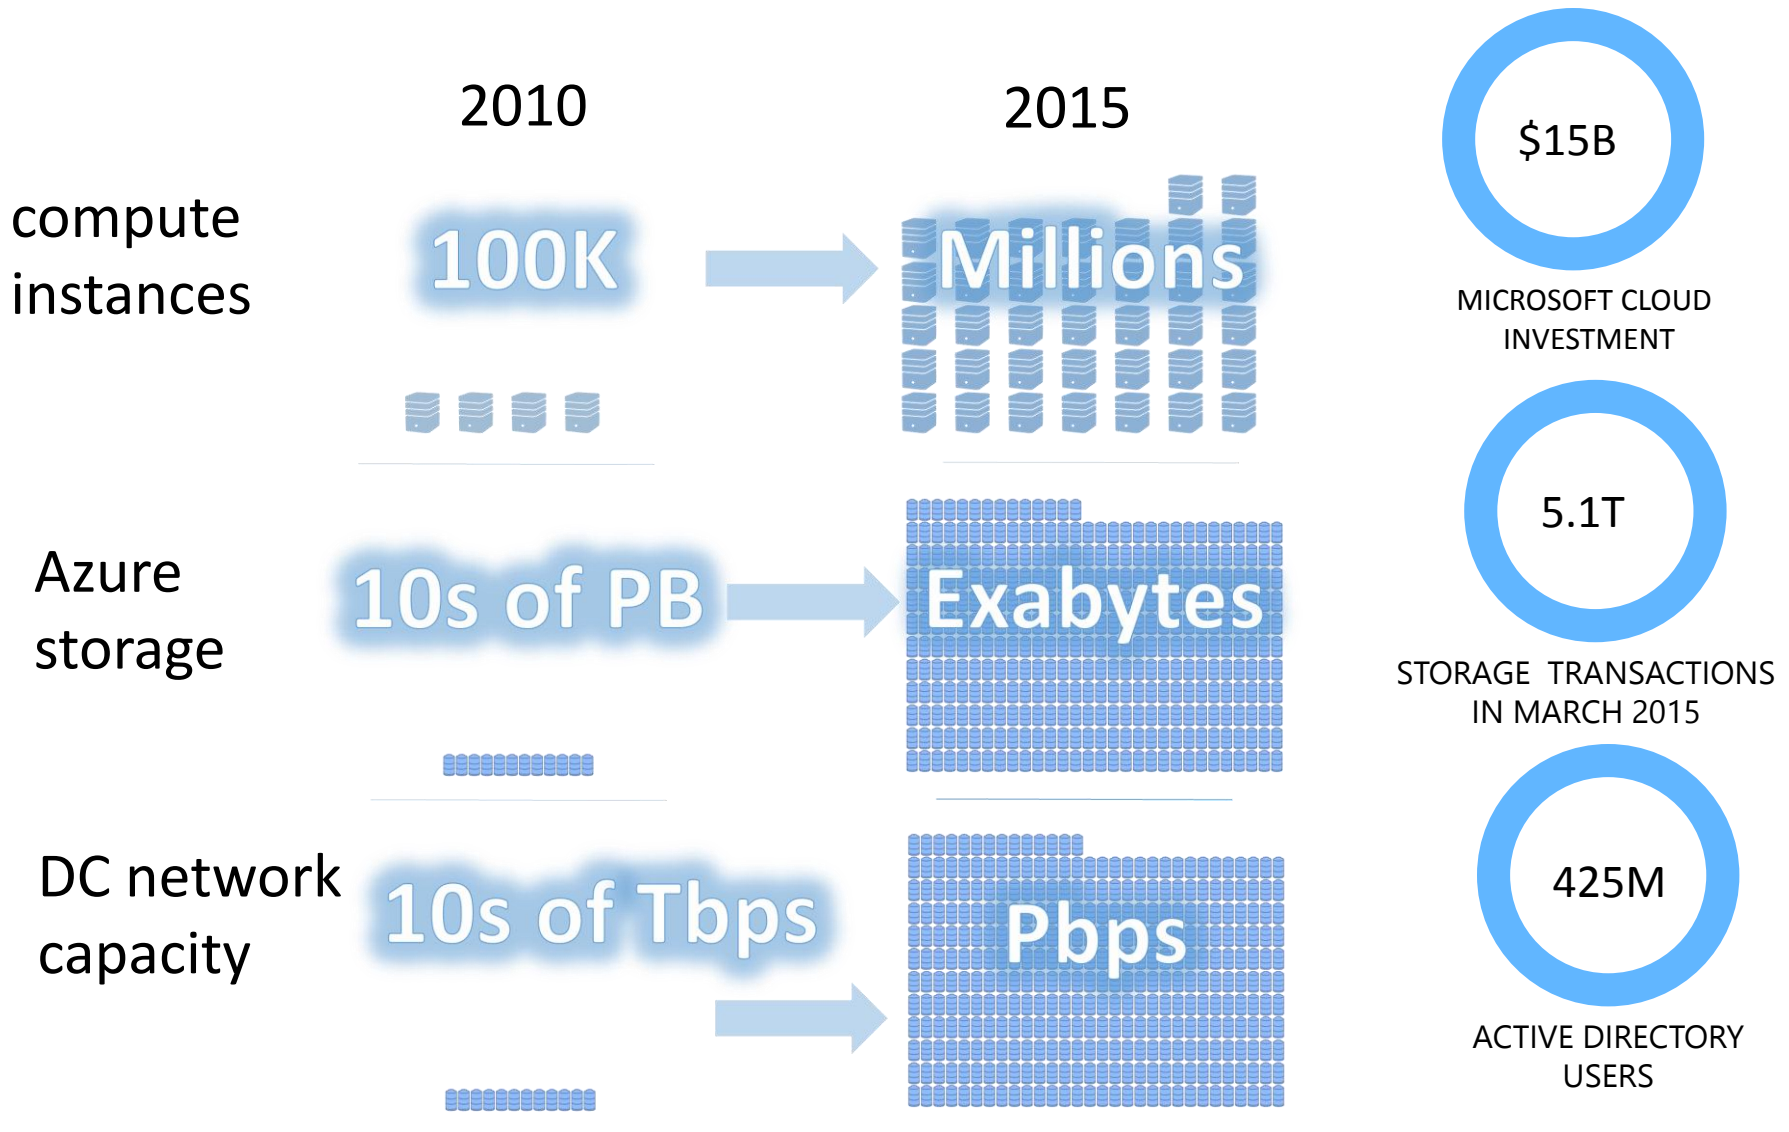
2010

2015

compute instances

100K

Millions

Azure storage

10s of PB

Exabytes

DC network capacity

10s of Tbps

Pbps

\$15B

MICROSOFT CLOUD INVESTMENT

5.1T

STORAGE TRANSACTIONS IN MARCH 2015

425M

ACTIVE DIRECTORY USERS